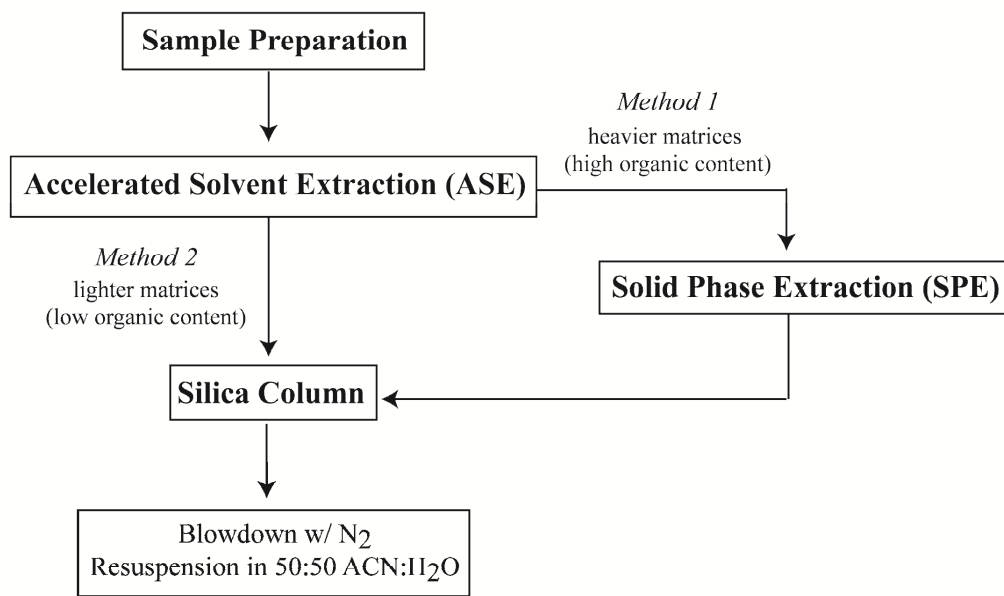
Sample Preparation

Method 1
heavier matrices
(high organic content)

Accelerated Solvent Extraction (ASE)

Method 2
lighter matrices
(low organic content)

Solid Phase Extraction (SPE)

Silica Column

Blowdown w/ $N_2$
Resuspension in 50:50 ACN:$H_2O$